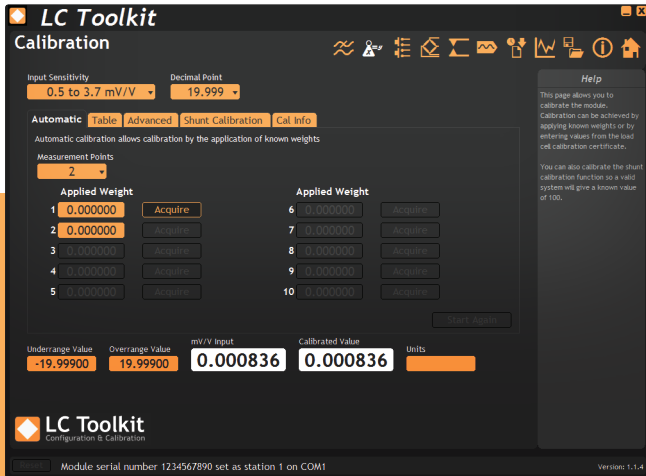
LC Toolkit

Calibration

Input Sensitivity
0.5 to 3.7 mV/V

Decimal Point
19.999

Automatic | Table | Advanced | Shunt Calibration | Cal Info

Automatic calibration allows calibration by the application of known weights

Measurement Points
2

Applied Weight
1 0.000000 Acquire
2 0.000000 Acquire
3 0.000000 Acquire
4 0.000000 Acquire
5 0.000000 Acquire

Applied Weight
6 0.000000 Acquire
7 0.000000 Acquire
8 0.000000 Acquire
9 0.000000 Acquire
10 0.000000 Acquire

Start Again

Underrange Value
-19.99900

Overrange Value
19.99900

mV/V Input
0.000836

Calibrated Value
0.000836

Units

Help

This page allows you to calibrate the module. Calibration can be achieved by applying known weights or by entering values from the load cell calibration certificate.

You can also calibrate the shunt calibration function so a valid system will give a known value of 100.

LC Toolkit
Configuration & Calibration

Reset

Module serial number 1234567890 set as station 1 on COM1

Version: 1.1.4